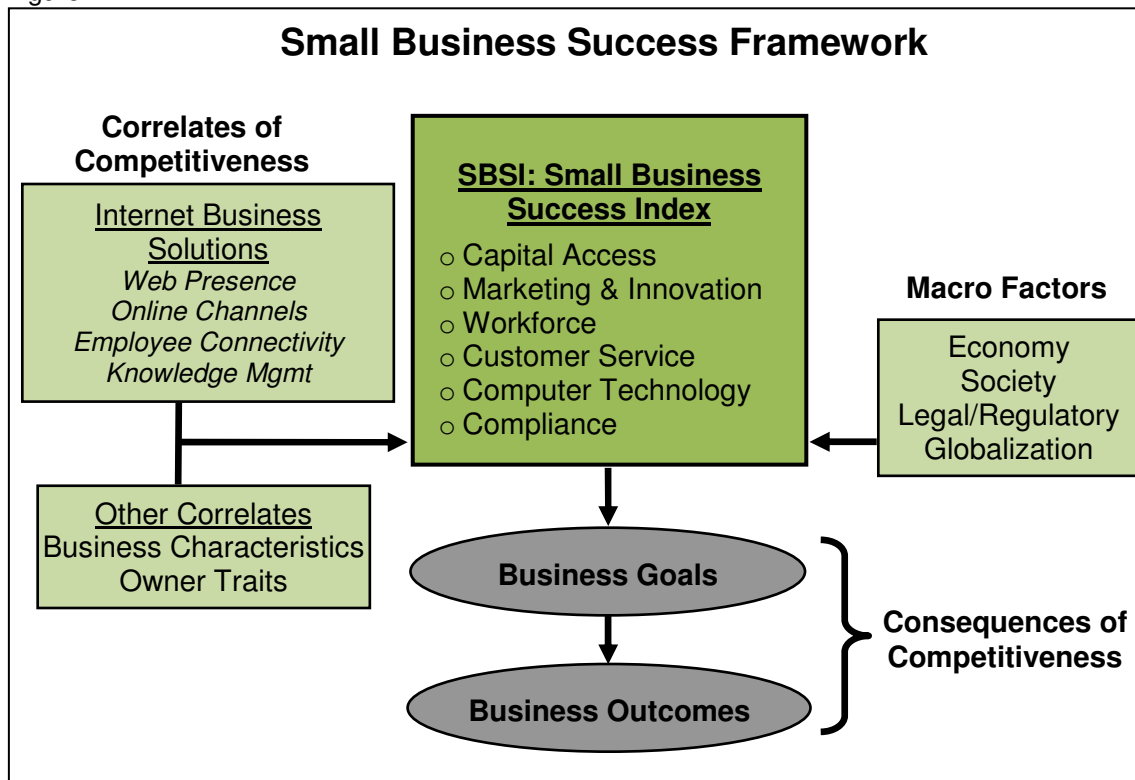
Small Business Success Framework

Correlates of Competitiveness

Internet Business Solutions
Web Presence
Online Channels
Employee Connectivity
Knowledge Mgmt

Other Correlates
Business Characteristics
Owner Traits

SBSI: Small Business Success Index
○ Capital Access
○ Marketing & Innovation
○ Workforce
○ Customer Service
○ Computer Technology
○ Compliance

Macro Factors

Economy
Society
Legal/Regulatory
Globalization

Business Goals

Business Outcomes

Consequences of Competitiveness